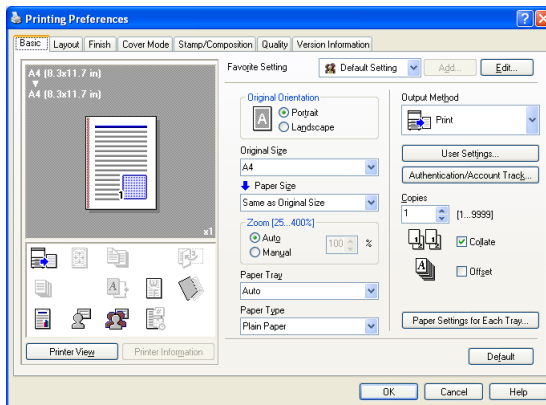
Printing Preferences

Basic | Layout | Finish | Cover Mode | Stamp/Composition | Quality | Version Information

A4 (8.3x11.7 in)
▼
A4 (8.3x11.7 in)

x1

Printer View
Printer Information

Favorite Setting
Default Setting
Add...
Edit...

Original Orientation
Portrait
Landscape

Original Size
A4

Paper Size
Same as Original Size

Zoom [25...400%]
Auto
Manual
100
%

Paper Tray
Auto

Paper Type
Plain Paper

Output Method
Print

User Settings...
Authentication/Account Track...

Copies
1
[1...9999]

Collate
Offset

Paper Settings for Each Tray...

Default

OK
Cancel
Help